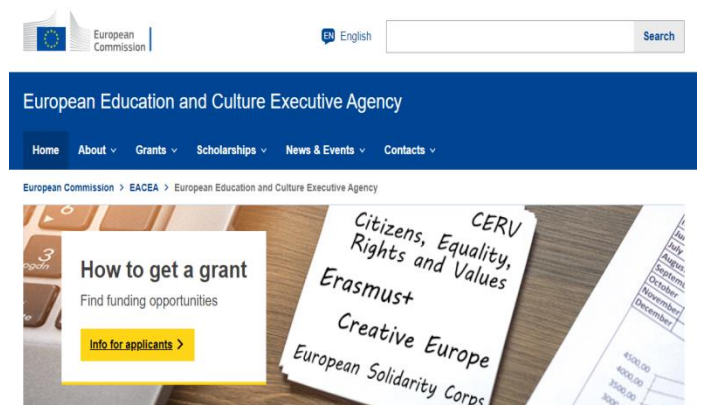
European Commission

EN English

Search

European Education and Culture Executive Agency

Home About Grants Scholarships News & Events Contacts

European Commission > EACEA > European Education and Culture Executive Agency

How to get a grant

Find funding opportunities

Info for applicants

CERV

Citizens, Equality, Rights and Values

Erasmus+

Creative Europe

European Solidarity Corps

July
August
September
October
November
December

4500,00
4000,00
3500,00
3000,00